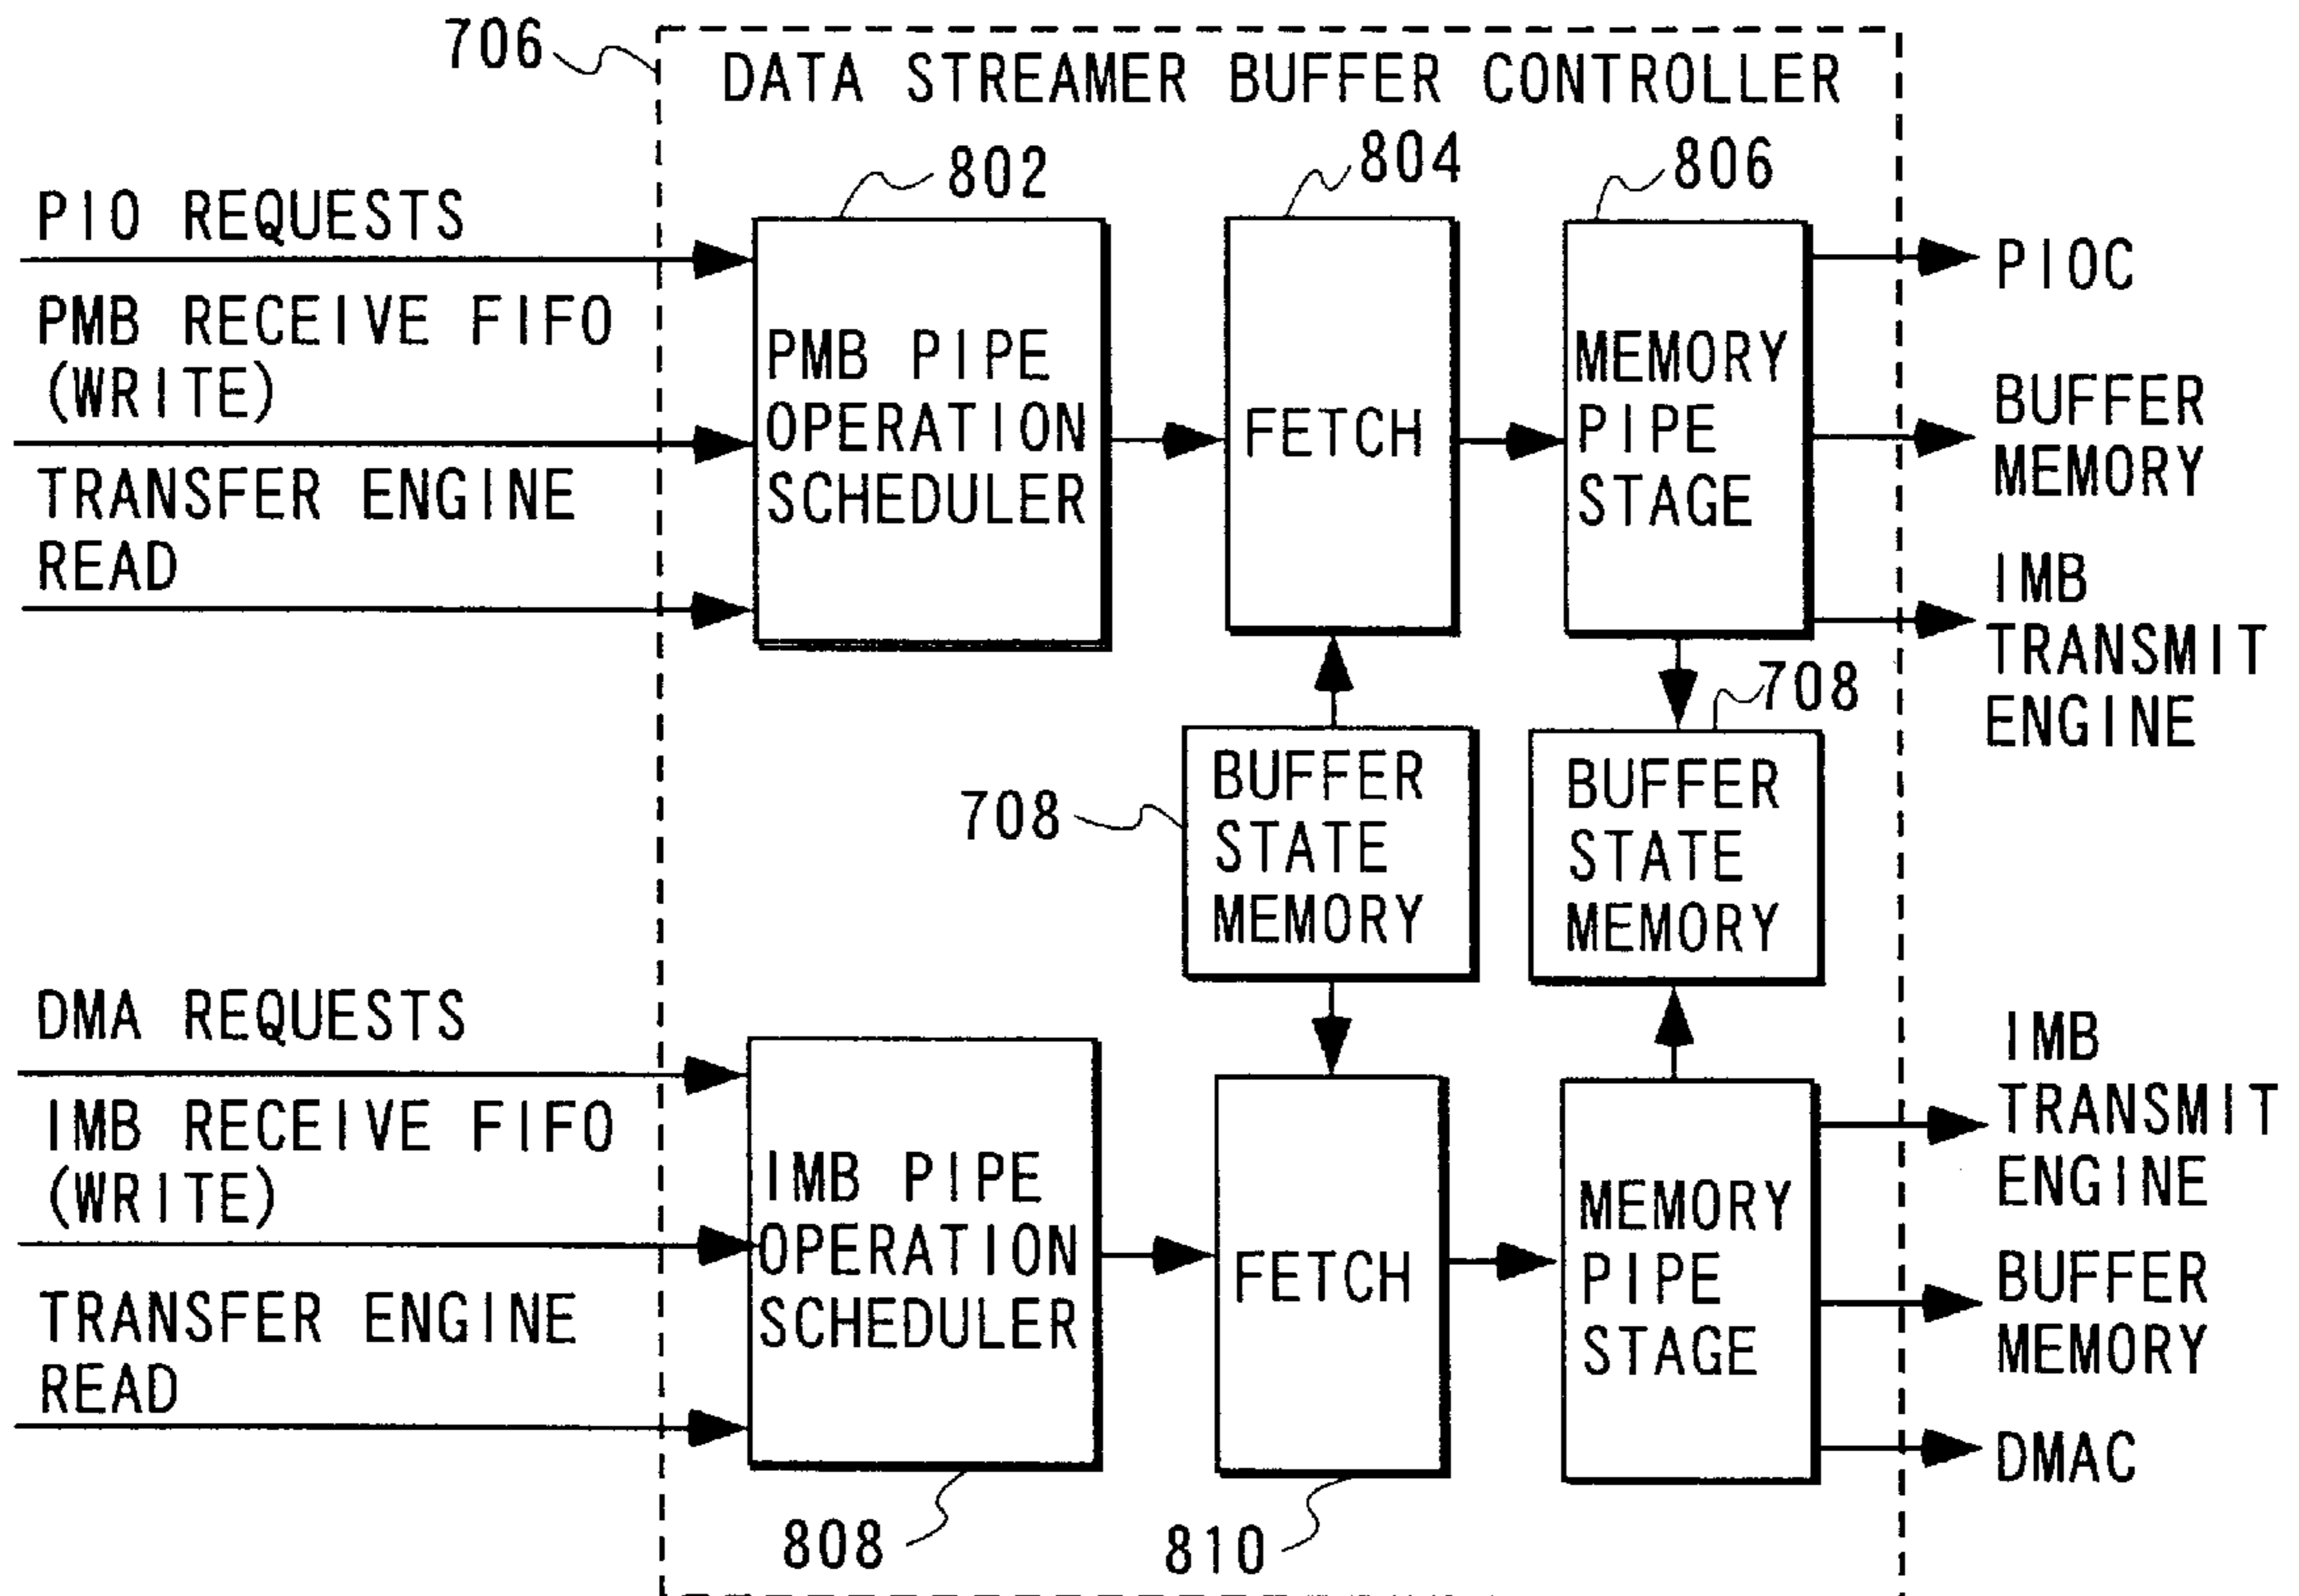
706

DATA STREAMER BUFFER CONTROLLER

802

804

806

PIO REQUESTS

PMB RECEIVE FIFO (WRITE)

TRANSFER ENGINE READ

PMB PIPE OPERATION SCHEDULER

FETCH

MEMORY PIPE STAGE

PIOC

BUFFER MEMORY

IMB TRANSMIT ENGINE

708

708

BUFFER STATE MEMORY

BUFFER STATE MEMORY

DMA REQUESTS

IMB RECEIVE FIFO (WRITE)

TRANSFER ENGINE READ

IMB PIPE OPERATION SCHEDULER

FETCH

MEMORY PIPE STAGE

IMB TRANSMIT ENGINE

BUFFER MEMORY

DMAC

808

810